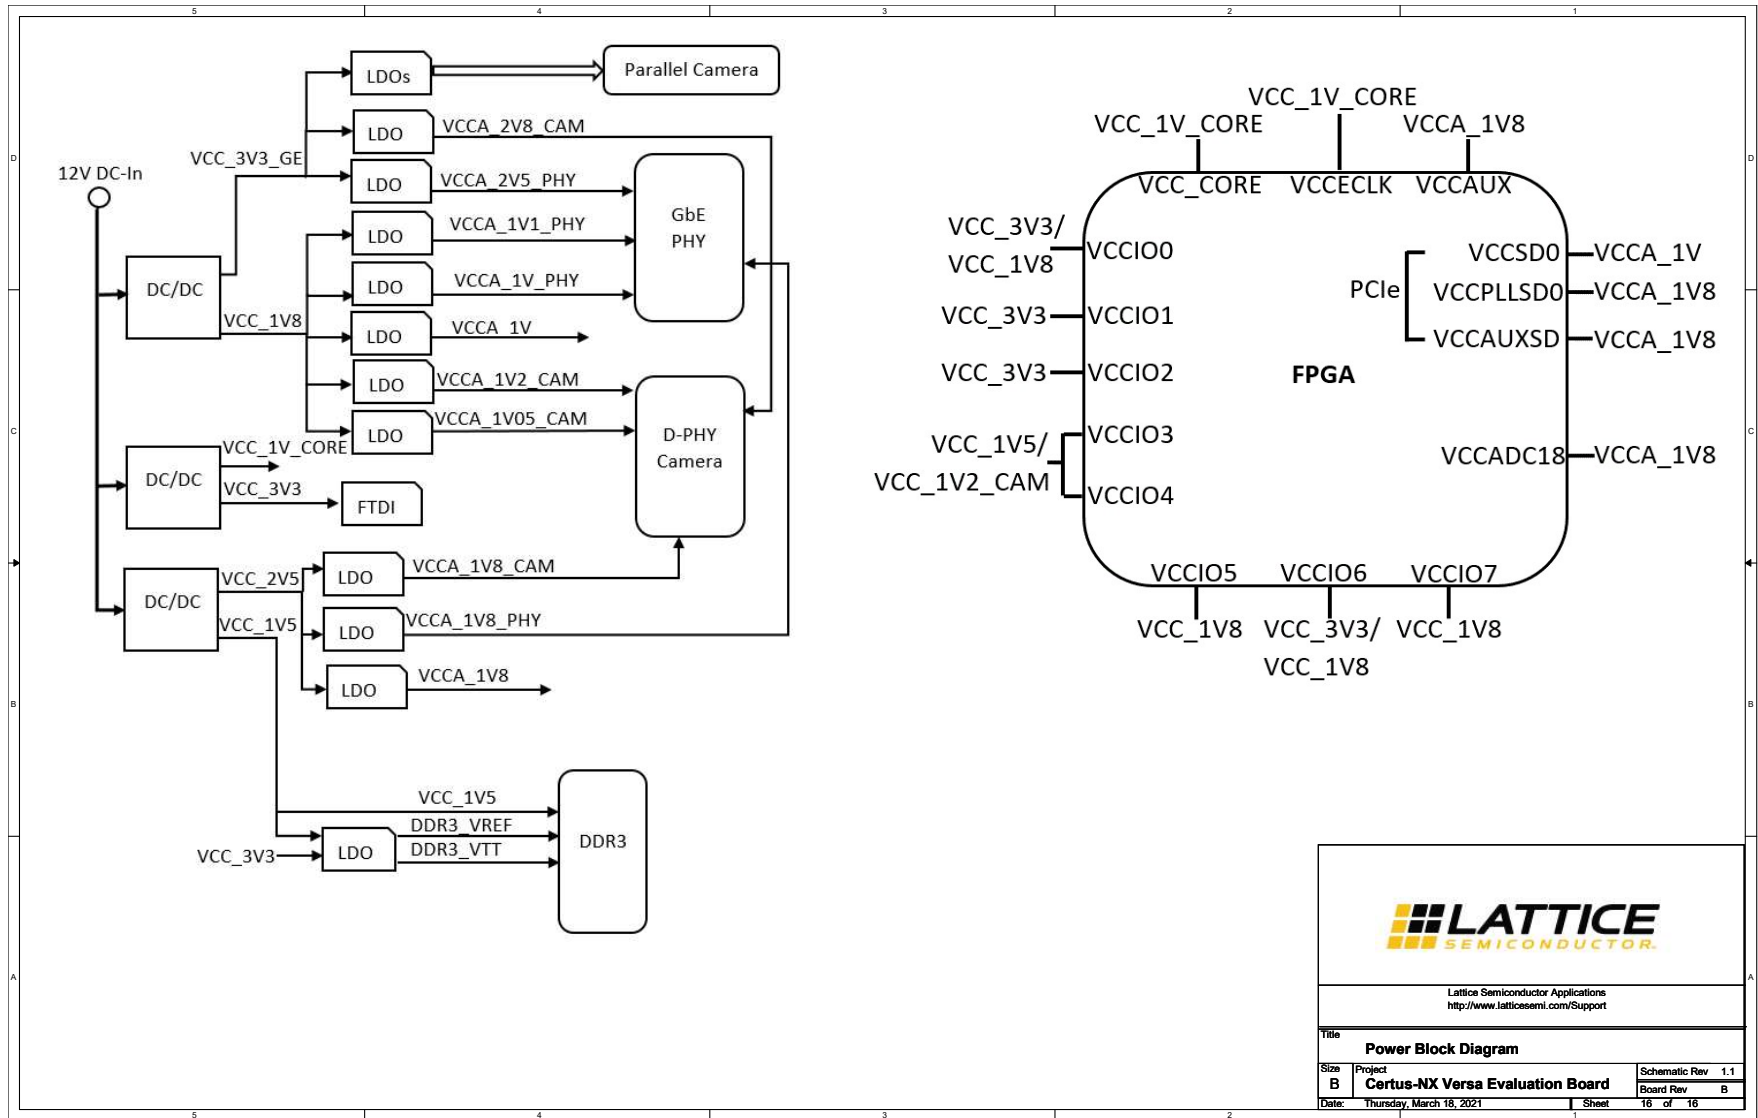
5 4 3 2 1

D

C

B

A

12V DC-In

DC/DC

VCC_3V3_GE

VCC_1V8

LDOs

Parallel Camera

LDO VCCA_2V8_CAM

LDO VCCA_2V5_PHY

LDO VCCA_1V1_PHY

LDO VCCA_1V_PHY

LDO VCCA_1V

LDO VCCA_1V2_CAM

LDO VCCA_1V05_CAM

GbE PHY

D-PHY Camera

DC/DC

VCC_1V_CORE

VCC_3V3

FTDI

DC/DC

VCC_2V5

VCC_1V5

LDO VCCA_1V8_CAM

LDO VCCA_1V8_PHY

LDO VCCA_1V8

VCC_1V5

DDR3_VREF

VCC_3V3

LDO

DDR3_VTT

DDR3

VCC_1V_CORE

VCC_1V_CORE

VCCA_1V8

VCC_CORE VCCECLK VCCAUX

VCC_3V3/ VCC_1V8 VCCIO0

VCC_3V3 VCCIO1

VCC_3V3 VCCIO2

VCC_1V5/ VCC_1V2_CAM VCCIO3 VCCIO4

PCIe

VCCSD0 VCCA_1V

VCCPLLSD0 VCCA_1V8

VCCAUXSD VCCA_1V8

FPGA

VCCADC18 VCCA_1V8

VCCIO5 VCCIO6 VCCIO7

VCC_1V8 VCC_3V3/ VCC_1V8 VCC_1V8

LATTICE SEMICONDUCTOR

Lattice Semiconductor Applications
http://www.latticesemi.com/Support

Title
Power Block Diagram

Size B
Project
Certus-NX Versa Evaluation Board

Schematic Rev 1.1
Board Rev B

Date: Thursday, March 18, 2021
Sheet 16 of 16